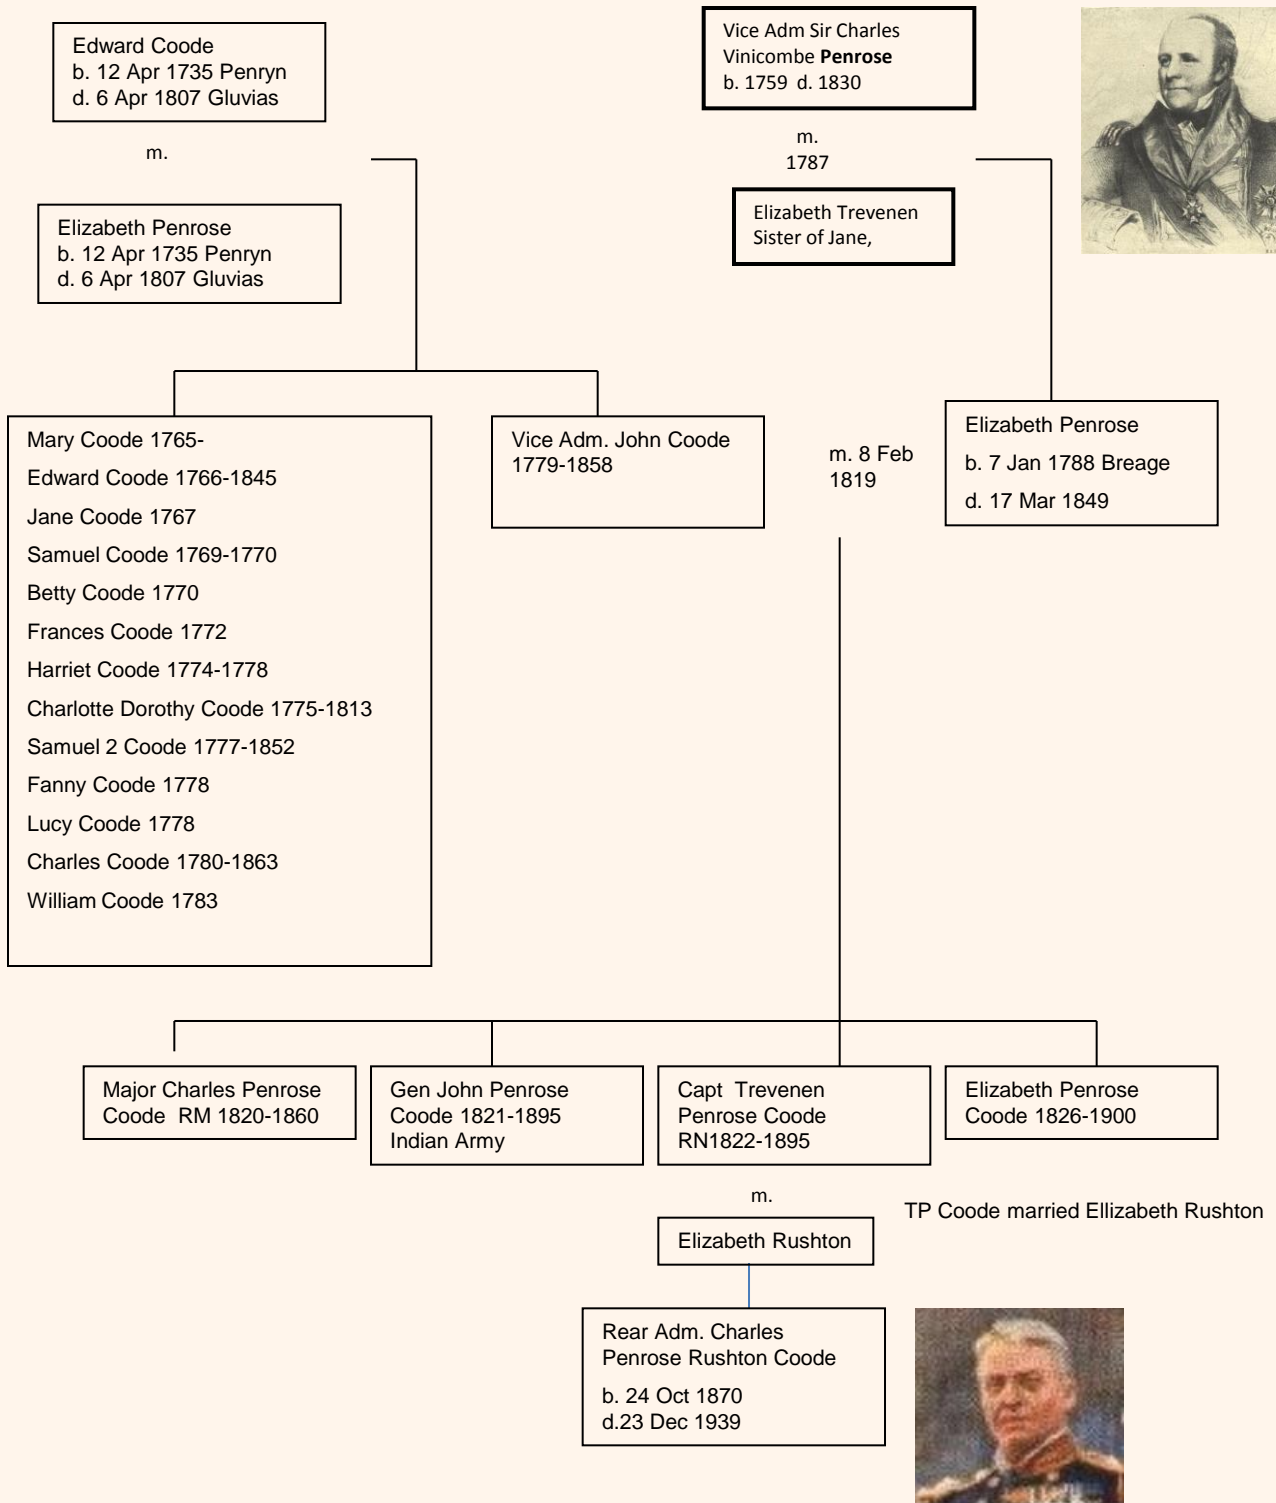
Edward Coode
b. 12 Apr 1735 Penryn
d. 6 Apr 1807 Gluvias

m.

Elizabeth Penrose
b. 12 Apr 1735 Penryn
d. 6 Apr 1807 Gluvias

Vice Adm Sir Charles Vinicombe **Penrose**
b. 1759 d. 1830

m.
1787

Elizabeth Trevenen
Sister of Jane,

Mary Coode 1765-
Edward Coode 1766-1845
Jane Coode 1767
Samuel Coode 1769-1770
Betty Coode 1770
Frances Coode 1772
Harriet Coode 1774-1778
Charlotte Dorothy Coode 1775-1813
Samuel 2 Coode 1777-1852
Fanny Coode 1778
Lucy Coode 1778
Charles Coode 1780-1863
William Coode 1783

Vice Adm. John Coode
1779-1858

m. 8 Feb
1819

Elizabeth Penrose
b. 7 Jan 1788 Breage
d. 17 Mar 1849

Major Charles Penrose Coode RM 1820-1860

Gen John Penrose Coode 1821-1895
Indian Army

Capt Trevenen Penrose Coode
RN1822-1895

Elizabeth Penrose Coode 1826-1900

m.

TP Coode married Ellizabeth Rushton

Elizabeth Rushton

Rear Adm. Charles Penrose Rushton Coode
b. 24 Oct 1870
d.23 Dec 1939